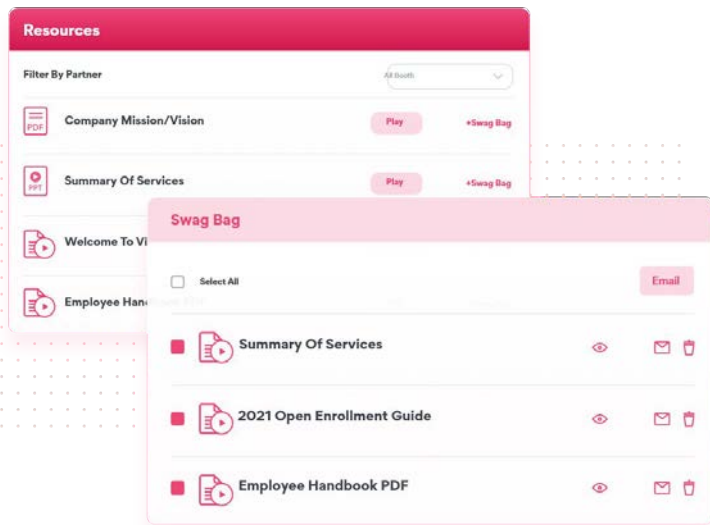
Resources

Filter By Partner

All Booth

PDF Company Mission/Vision Play +Swag Bag

PPT Summary Of Services Play +Swag Bag

Welcome To Vi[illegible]

Employee Han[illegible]

Swag Bag

Select All

Email

Summary Of Services

2021 Open Enrollment Guide

Employee Handbook PDF